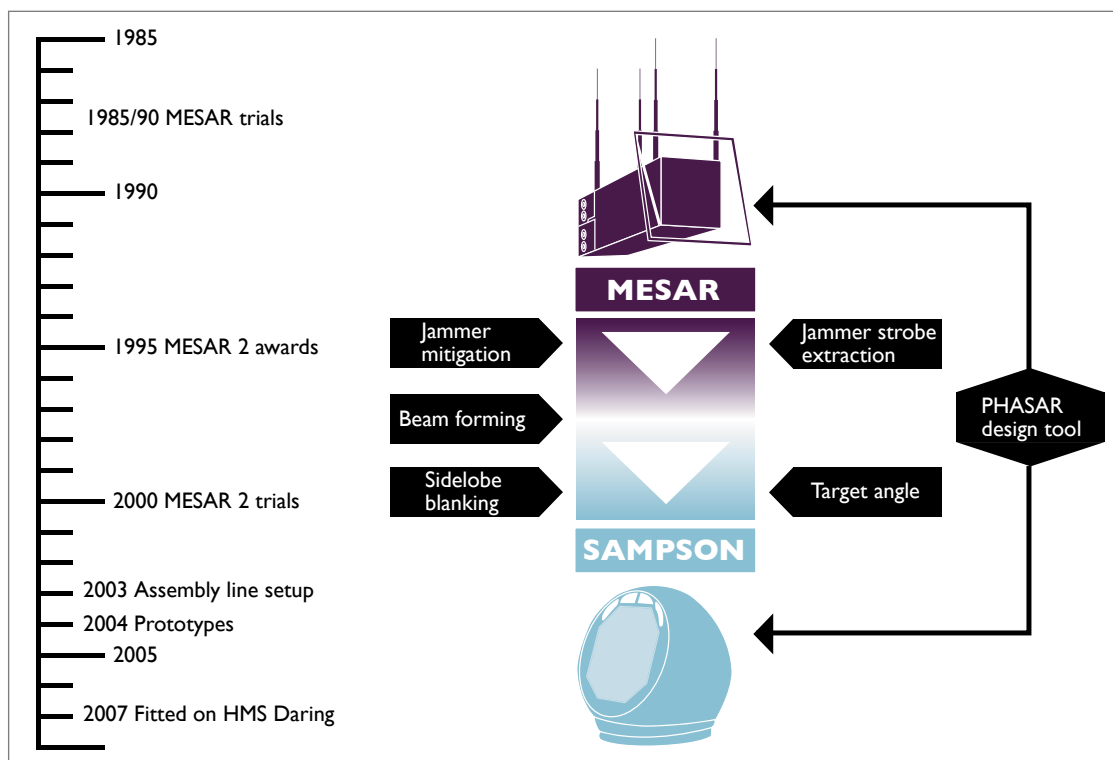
1985

1985/90 MESAR trials

1990

1995 MESAR 2 awards

2000 MESAR 2 trials

2003 Assembly line setup

2004 Prototypes

2005

2007 Fitted on HMS Daring

MESAR

Jammer mitigation

Beam forming

Sidelobe blanking

Jammer strobe extraction

Target angle

SAMPSON

PHASAR design tool